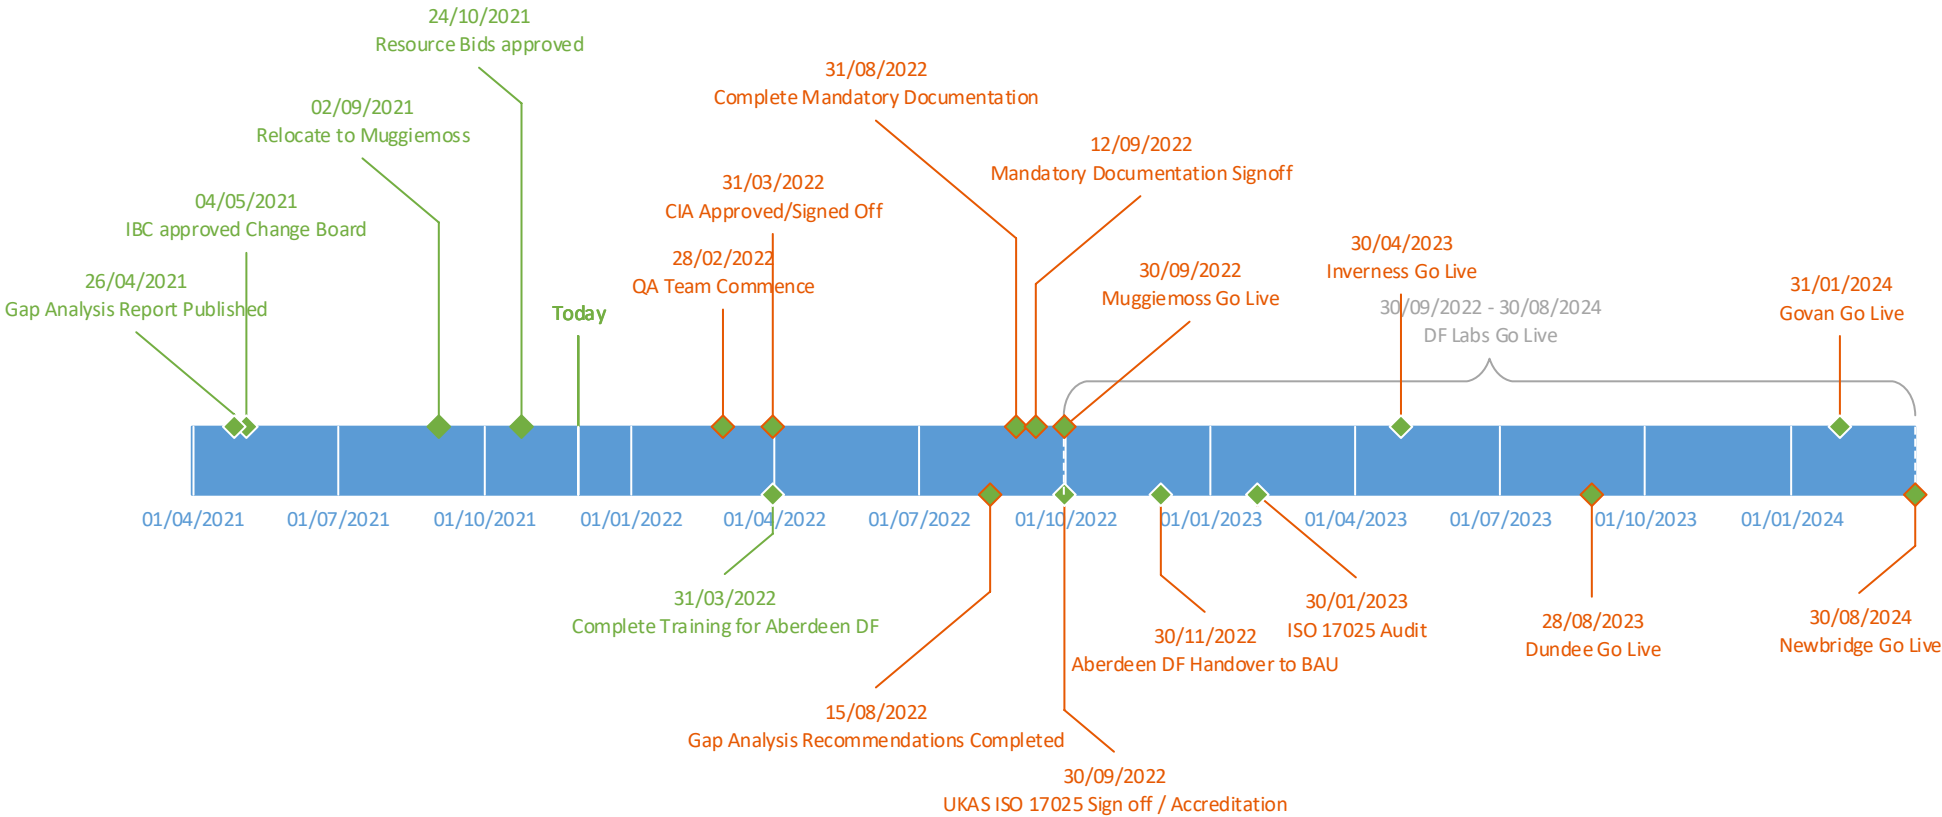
24/10/2021
Resource Bids approved

02/09/2021
Relocate to Muggiemoss

04/05/2021
IBC approved Change Board

26/04/2021
Gap Analysis Report Published

Today

31/08/2022
Complete Mandatory Documentation

12/09/2022
Mandatory Documentation Signoff

31/03/2022
CIA Approved/Signed Off

28/02/2022
QA Team Commence

30/09/2022
Muggiemoss Go Live

30/04/2023
Inverness Go Live

30/09/2022 - 30/08/2024
DF Labs Go Live

31/01/2024
Govan Go Live

01/04/2021 01/07/2021 01/10/2021 01/01/2022 01/04/2022 01/07/2022 01/10/2022 01/01/2023 01/04/2023 01/07/2023 01/10/2023 01/01/2024

31/03/2022
Complete Training for Aberdeen DF

15/08/2022
Gap Analysis Recommendations Completed

30/09/2022
UKAS ISO 17025 Sign off / Accreditation

30/11/2022
Aberdeen DF Handover to BAU

30/01/2023
ISO 17025 Audit

28/08/2023
Dundee Go Live

30/08/2024
Newbridge Go Live